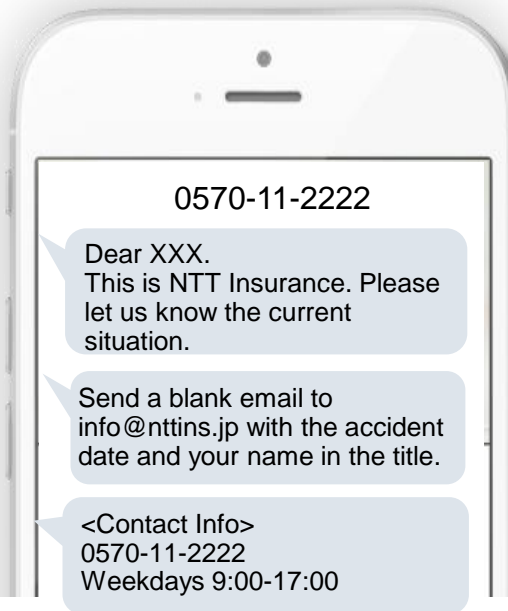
0570-11-2222

Dear XXX.
This is NTT Insurance. Please let us know the current situation.

Send a blank email to info@nttins.jp with the accident date and your name in the title.

<Contact Info>
0570-11-2222
Weekdays 9:00-17:00